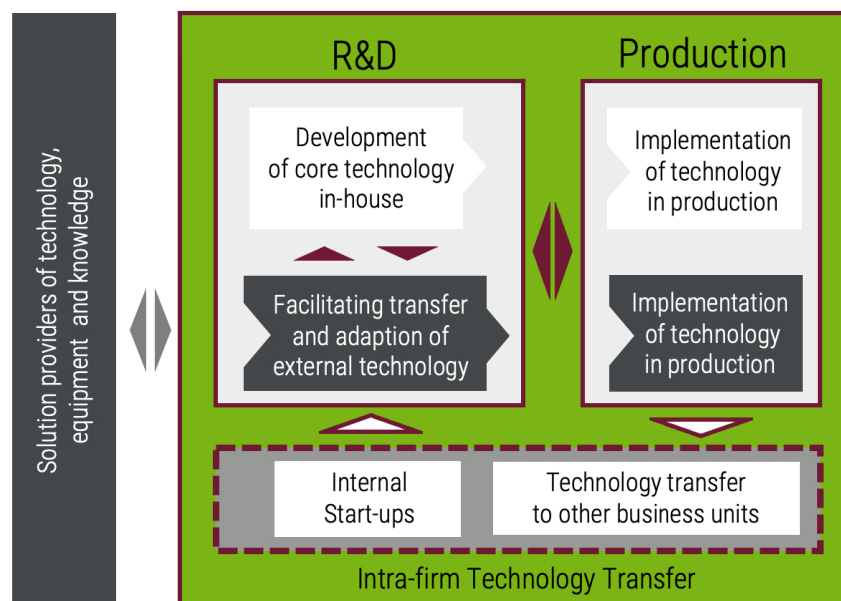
Solution providers of technology, equipment and knowledge

R&D

Production

Development of core technology in-house

Implementation of technology in production

Facilitating transfer and adaption of external technology

Implementation of technology in production

Internal Start-ups

Technology transfer to other business units

Intra-firm Technology Transfer